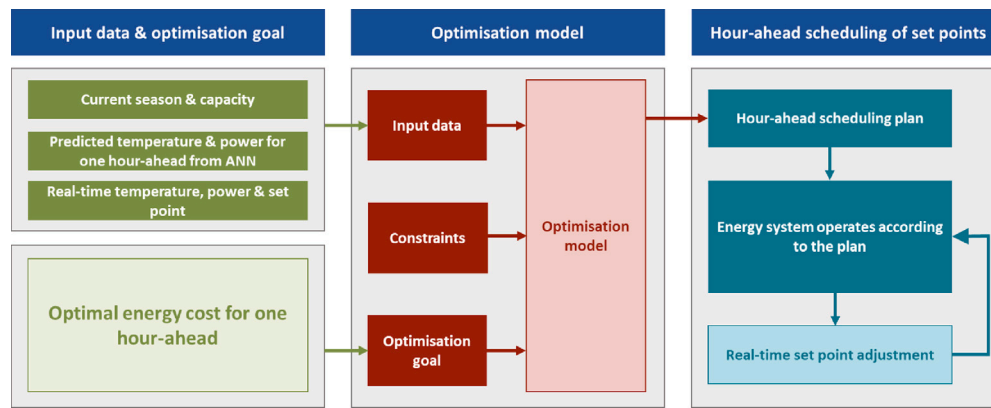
Input data & optimisation goal

Current season & capacity

Predicted temperature & power for one hour-ahead from ANN

Real-time temperature, power & set point

Optimal energy cost for one hour-ahead

Optimisation model

Input data

Constraints

Optimisation goal

Optimisation model

Hour-ahead scheduling of set points

Hour-ahead scheduling plan

Energy system operates according to the plan

Real-time set point adjustment